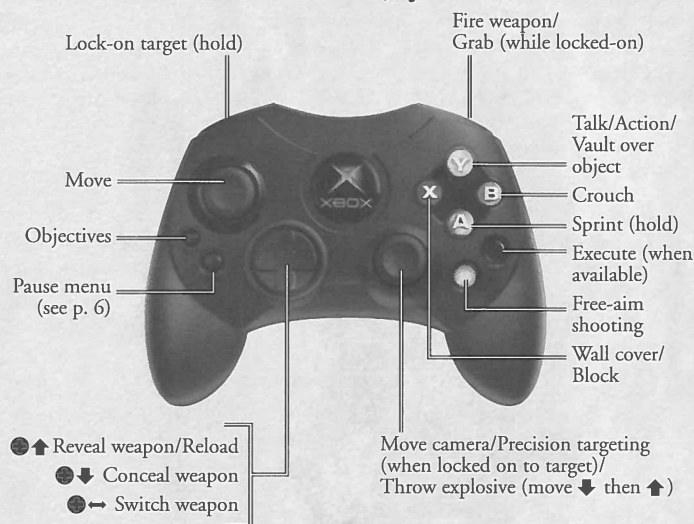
Lock-on target (hold)

Fire weapon/ Grab (while locked-on)

Talk/Action/ Vault over object

Move

Crouch

Objectives

Sprint (hold)

Execute (when available)

Pause menu (see p. 6)

Free-aim shooting

Wall cover/ Block

XBOX

Y

B

X

A

⊕↑ Reveal weapon/Reload

⊕↓ Conceal weapon

⊕↔ Switch weapon

Move camera/Precision targeting (when locked on to target)/ Throw explosive (move ↓ then ↑)